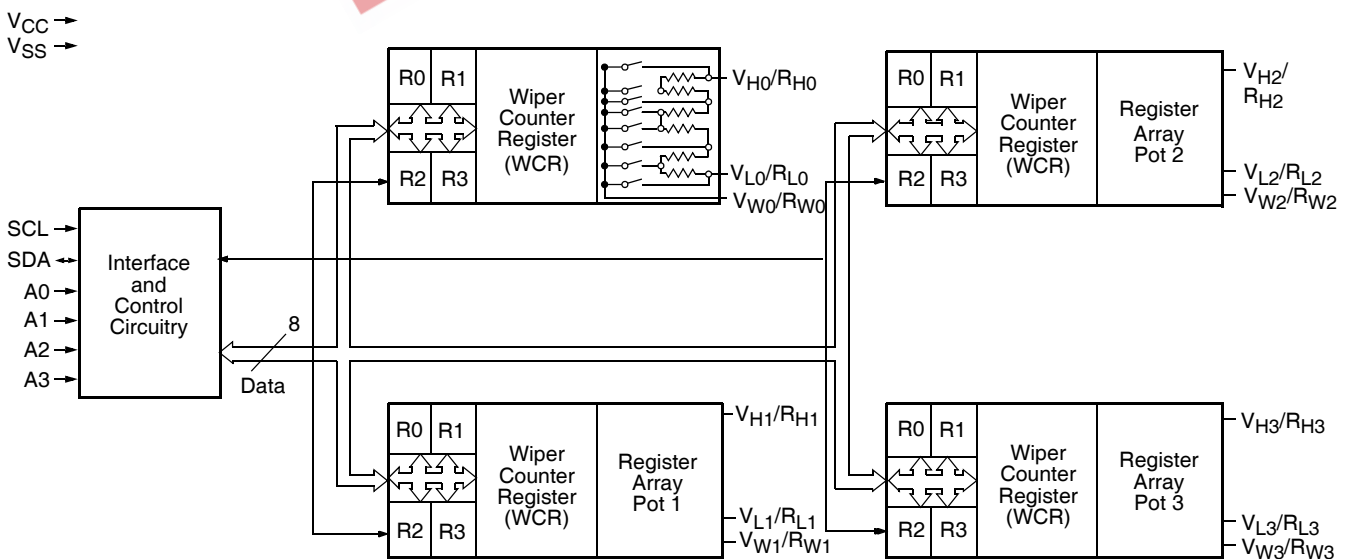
$V_{CC}$
$V_{SS}$

R0 R1
R2 R3
Wiper Counter Register (WCR)
$V_{H0}/R_{H0}$
$V_{L0}/R_{L0}$
$V_{W0}/R_{W0}$

R0 R1
R2 R3
Wiper Counter Register (WCR)
Register Array Pot 2
$V_{H2}/R_{H2}$
$V_{L2}/R_{L2}$
$V_{W2}/R_{W2}$

SCL
SDA
A0
A1
A2
A3
Interface and Control Circuitry
8
Data

R0 R1
R2 R3
Wiper Counter Register (WCR)
Register Array Pot 1
$V_{H1}/R_{H1}$
$V_{L1}/R_{L1}$
$V_{W1}/R_{W1}$

R0 R1
R2 R3
Wiper Counter Register (WCR)
Register Array Pot 3
$V_{H3}/R_{H3}$
$V_{L3}/R_{L3}$
$V_{W3}/R_{W3}$